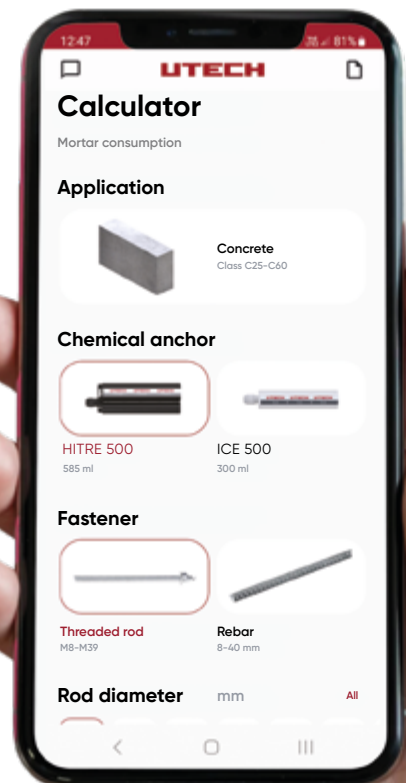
12:47

81%

UTECH

Calculator

Mortar consumption

Application

Concrete
Class C25-C60

Chemical anchor

HITRE 500
585 ml

ICE 500
300 ml

Fastener

Threaded rod
M8-M39

Rebar
8-40 mm

Rod diameter mm

All